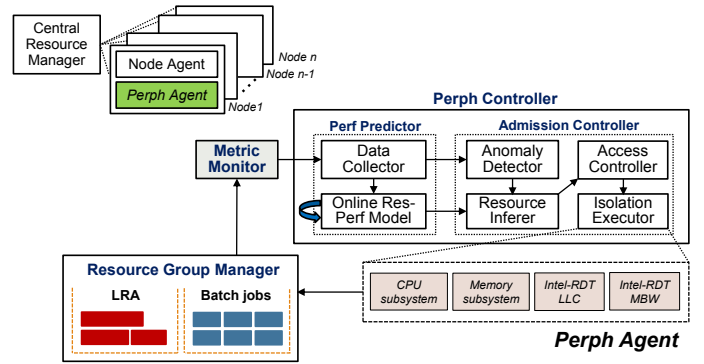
Central Resource Manager

Node Agent

Perph Agent

Node n

Node n-1

Node1

Perph Controller

Perf Predictor

Admission Controller

Metric Monitor

Data Collector

Online Res-Perf Model

Anomaly Detector

Resource Inferer

Access Controller

Isolation Executor

Resource Group Manager

LRA

Batch jobs

CPU subsystem

Memory subsystem

Intel-RDT LLC

Intel-RDT MBW

Perph Agent